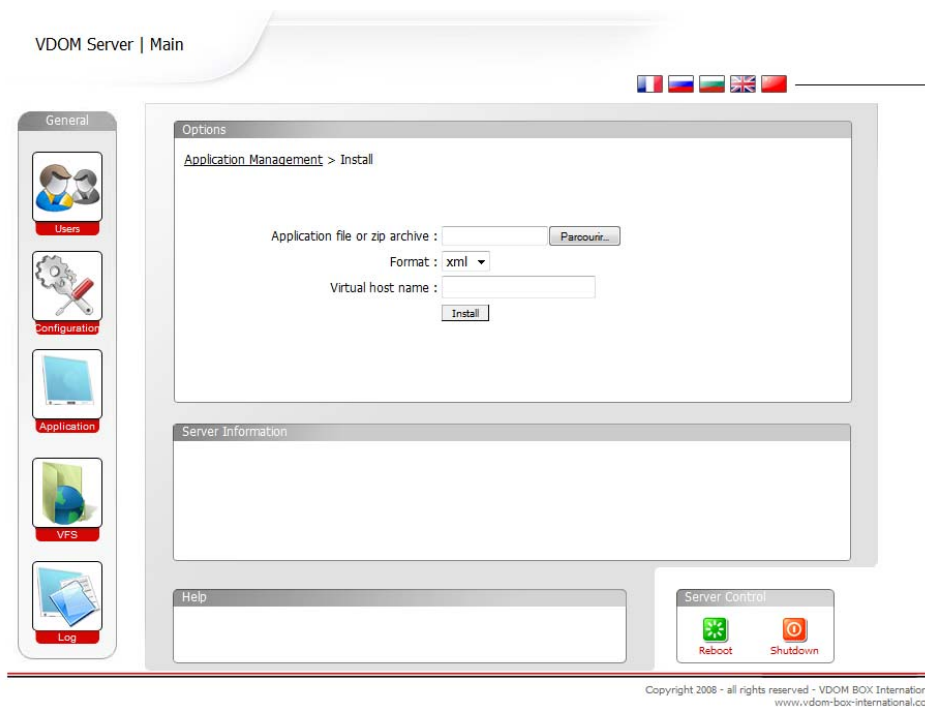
VDOM Server | Main

General

Users

Configuration

Application

VFS

Log

Options

Application Management > Install

Application file or zip archive : Parcourir...

Format : xml

Virtual host name :

Install

Server Information

Help

Server Control

Reboot

Shutdown

Copyright 2008 - all rights reserved - VDOM BOX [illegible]
www.vdom-box-international.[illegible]